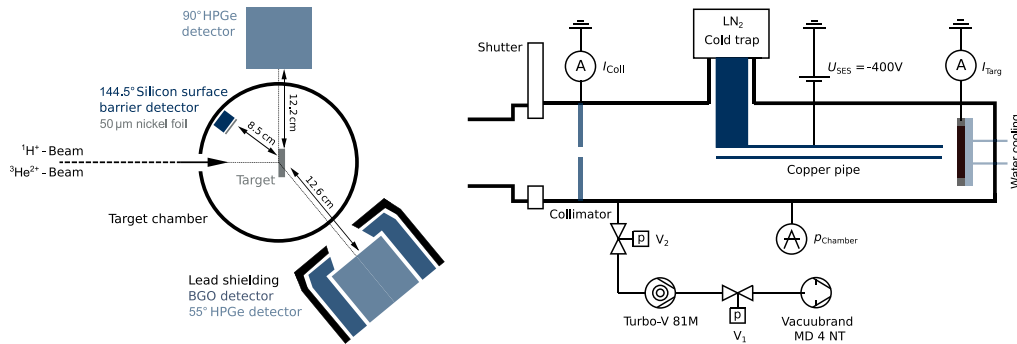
90° HPGe detector

144.5° Silicon surface barrier detector
50 µm nickel foil

12.2 cm
8.5 cm
12.6 cm

$^{1}H^{+}$ - Beam
$^{3}He^{2+}$ - Beam

Target

Target chamber

Lead shielding
BGO detector
55° HPGe detector

Shutter
A $I_{Coll}$
$LN_2$ Cold trap
$U_{SES}$ = -400V
A $I_{Targ}$
Copper pipe
Water cooling
Collimator
p $V_2$
A $p_{Chamber}$
p
Turbo-V 81M
$V_1$
Vacuubrand MD 4 NT